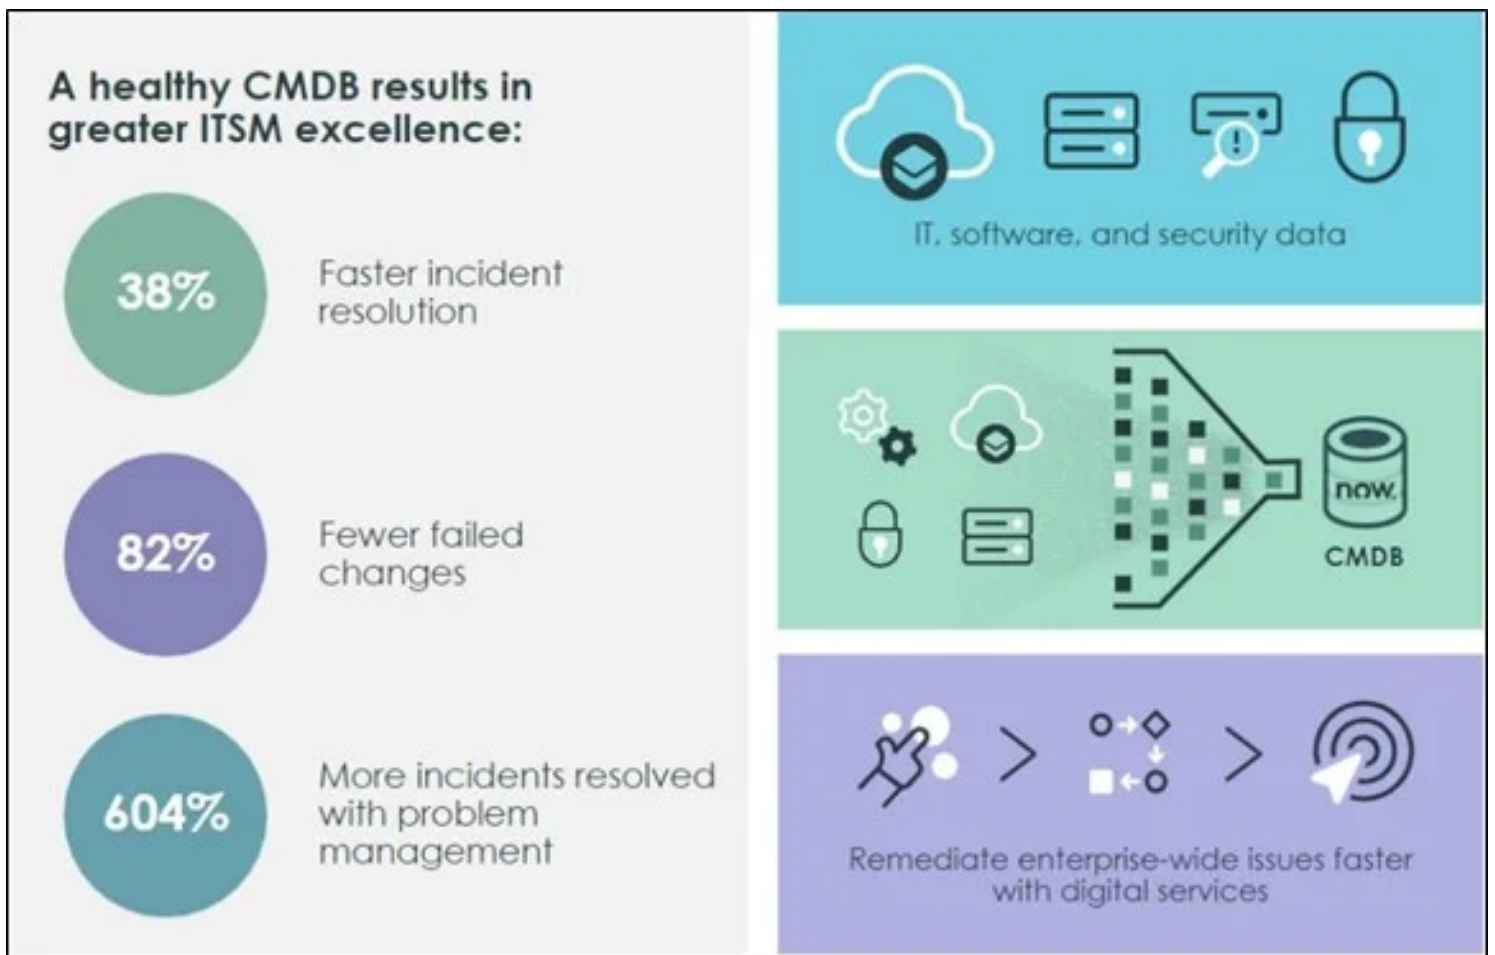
A healthy CMDB results in greater ITSM excellence:

38%

Faster incident resolution

82%

Fewer failed changes

604%

More incidents resolved with problem management

IT, software, and security data

now.

CMDB

Remediate enterprise-wide issues faster with digital services